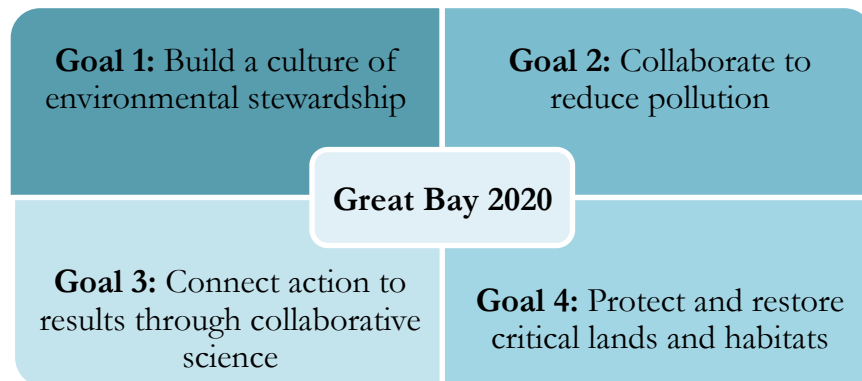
**Goal 1:** Build a culture of environmental stewardship

**Goal 2:** Collaborate to reduce pollution

**Great Bay 2020**

**Goal 3:** Connect action to results through collaborative science

**Goal 4:** Protect and restore critical lands and habitats